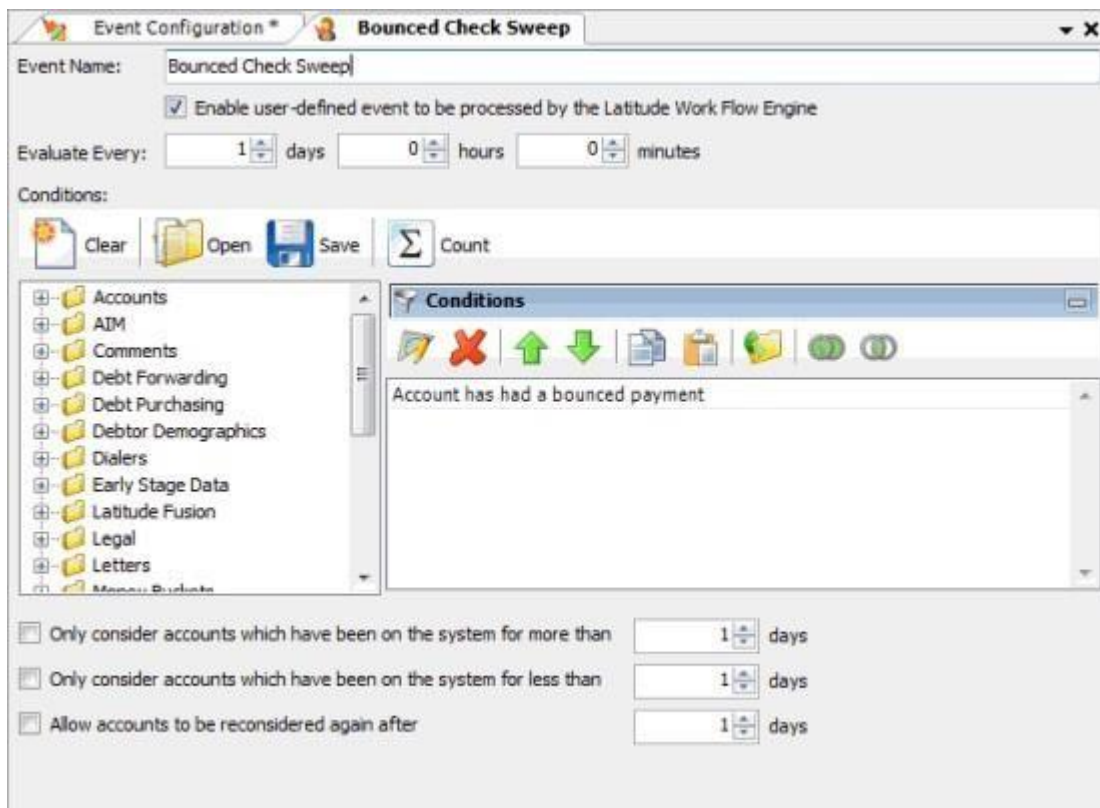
Event Configuration * | Bounced Check Sweep

Event Name: Bounced Check Sweep

Enable user-defined event to be processed by the Latitude Work Flow Engine

Evaluate Every: 1 days 0 hours 0 minutes

Conditions:

Clear | Open | Save | Count

Accounts
AIM
Comments
Debt Forwarding
Debt Purchasing
Debtor Demographics
Dialers
Early Stage Data
Latitude Fusion
Legal
Letters
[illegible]

Conditions

Account has had a bounced payment

Only consider accounts which have been on the system for more than 1 days

Only consider accounts which have been on the system for less than 1 days

Allow accounts to be reconsidered again after 1 days